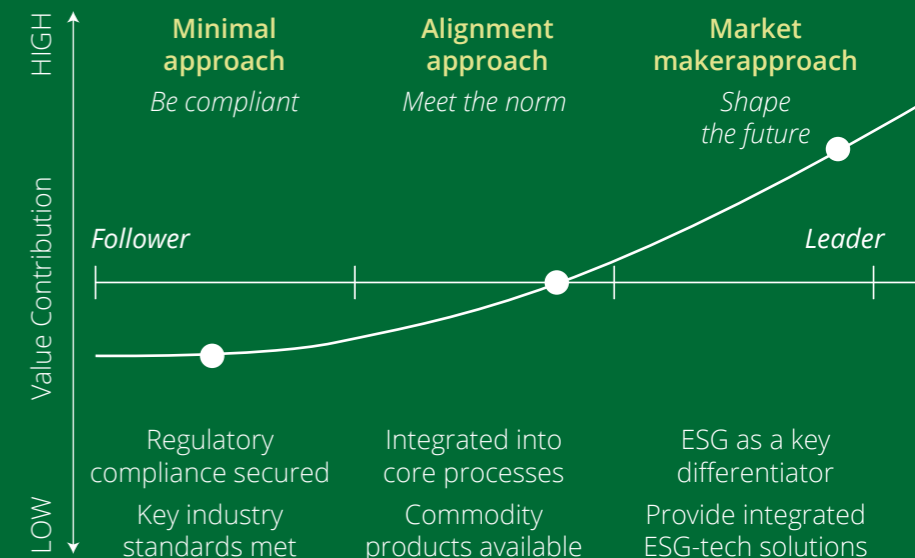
HIGH

Value Contribution

LOW

Minimal approach

Be compliant

Alignment approach

Meet the norm

Market makerapproach

Shape the future

Follower

Leader

Regulatory compliance secured

Key industry standards met

Integrated into core processes

Commodity products available

ESG as a key differentiator

Provide integrated ESG-tech solutions